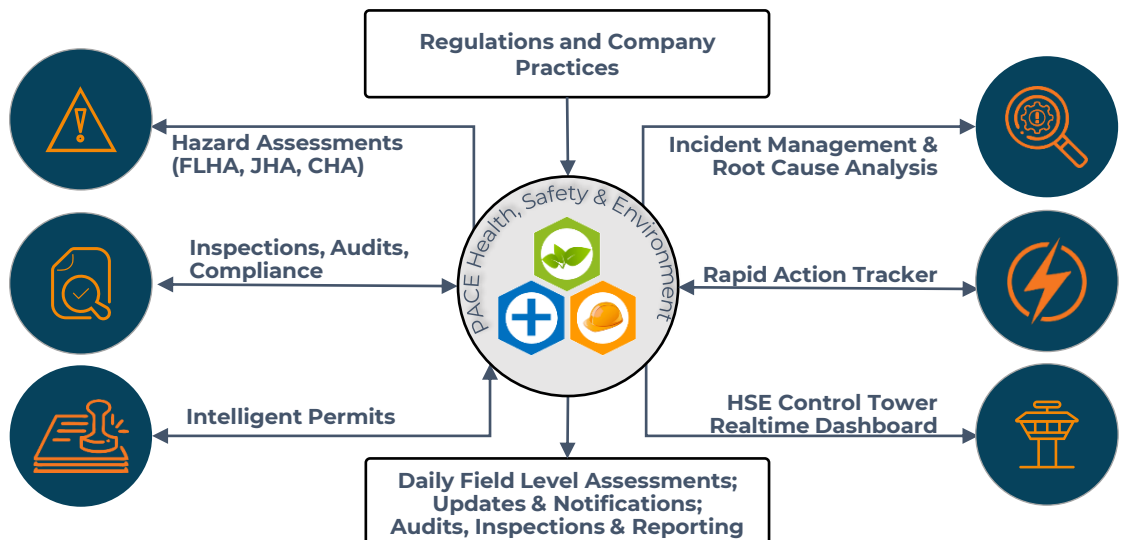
Regulations and Company Practices

Hazard Assessments (FLHA, JHA, CHA)

Inspections, Audits, Compliance

Intelligent Permits

PACE Health, Safety & Environment

Incident Management & Root Cause Analysis

Rapid Action Tracker

HSE Control Tower Realtime Dashboard

Daily Field Level Assessments; Updates & Notifications; Audits, Inspections & Reporting